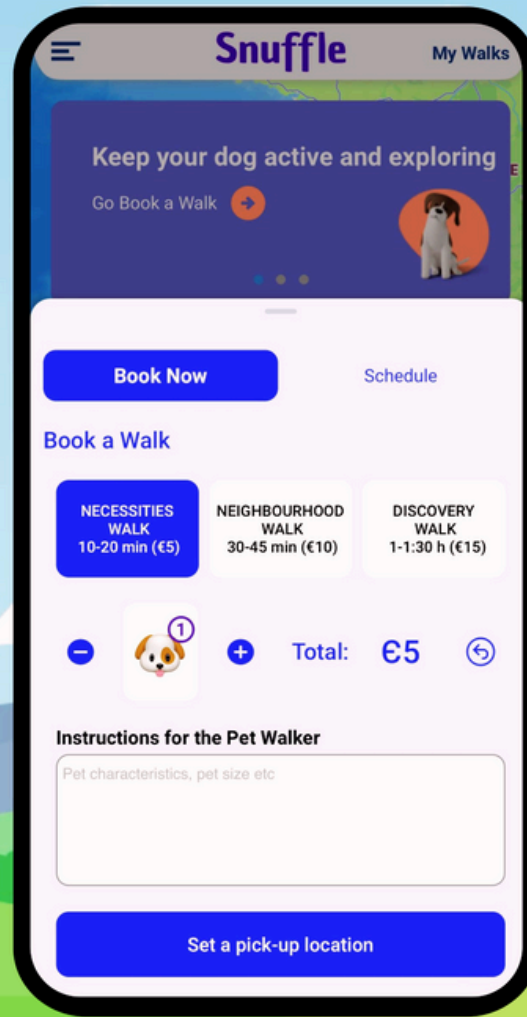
Snuffle

My Walks

Keep your dog active and exploring

Go Book a Walk

Book Now

Schedule

Book a Walk

NECESSITIES WALK
10-20 min (€5)

NEIGHBOURHOOD WALK
30-45 min (€10)

DISCOVERY WALK
1-1:30 h (€15)

1

Total: €5

Instructions for the Pet Walker

Pet characteristics, pet size etc

Set a pick-up location